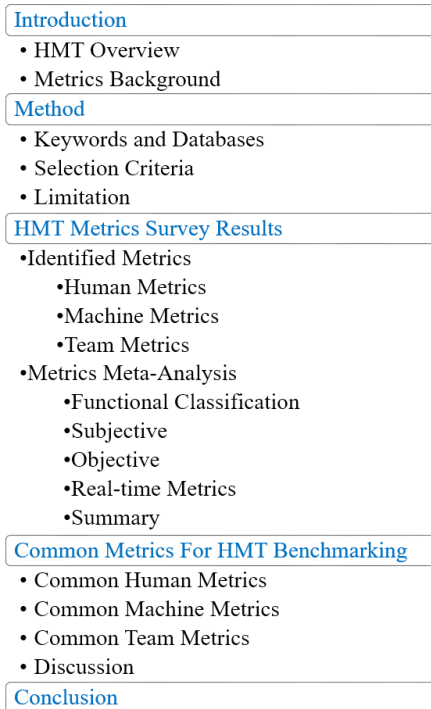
Introduction

• HMT Overview
• Metrics Background

Method

• Keywords and Databases
• Selection Criteria
• Limitation

HMT Metrics Survey Results

•Identified Metrics
•Human Metrics
•Machine Metrics
•Team Metrics
•Metrics Meta-Analysis
•Functional Classification
•Subjective
•Objective
•Real-time Metrics
•Summary

Common Metrics For HMT Benchmarking

• Common Human Metrics
• Common Machine Metrics
• Common Team Metrics
• Discussion

Conclusion